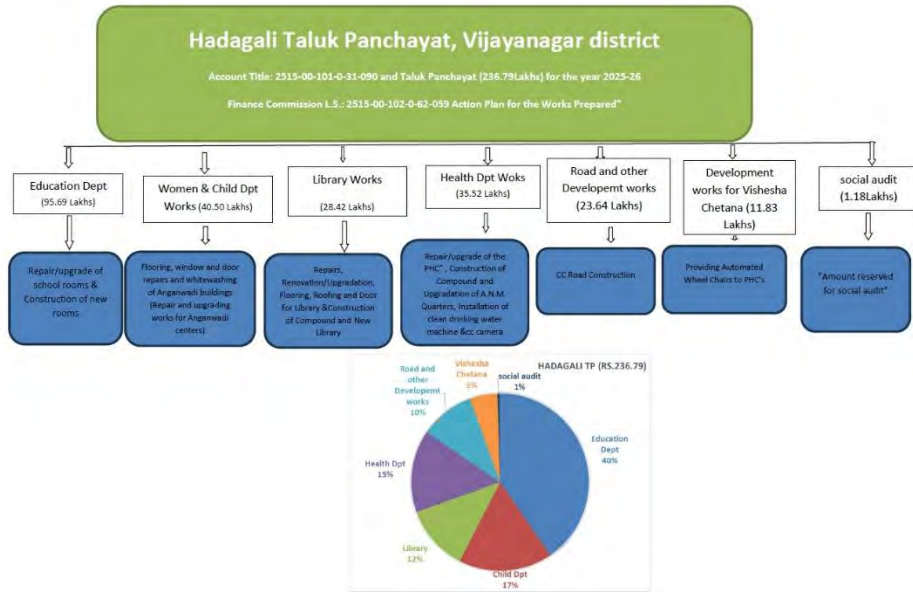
Hadagali Taluk Panchayat, Vijayanagar district

Account Title: 2515-00-101-0-31-090 and Taluk Panchayat (236.79Lakhs) for the year 2025-26

Finance Commission L.S.: 2515-00-102-0-62-059 Action Plan for the Works Prepared"

Education Dept (95.69 Lakhs)

Women & Child Dpt Works (40.50 Lakhs)

Library Works (28.42 Lakhs)

Health Dpt Woks (35.52 Lakhs)

Road and other Developemt works (23.64 Lakhs)

Development works for Vishesha Chetana (11.83 Lakhs)

social audit (1.18Lakhs)

Repair/upgrade of school rooms & Construction of new rooms

Flooring, window and door repairs and whitewashing of Anganwadi buildings (Repair and upgrading works for Anganwadi centers)

Repairs, Renovation/Upgradation, Flooring, Roofing and Door for Library &Construction of Compound and New Library

Repair/upgrade of the PHC" , Construction of Compound and Upgradation of A.N.M. Quarters, Installation of clean drinking water machine &cc camera

CC Road Construction

Providing Automated Wheel Chairs to PHC's

"Amount reserved for social audit"

HADAGALI TP (RS.236.79)

Vishesha Chetana 5%

social audit 1%

Road and other Developemt works 10%

Education Dept 40%

Health Dpt 15%

Library 12%

Child Dpt 17%